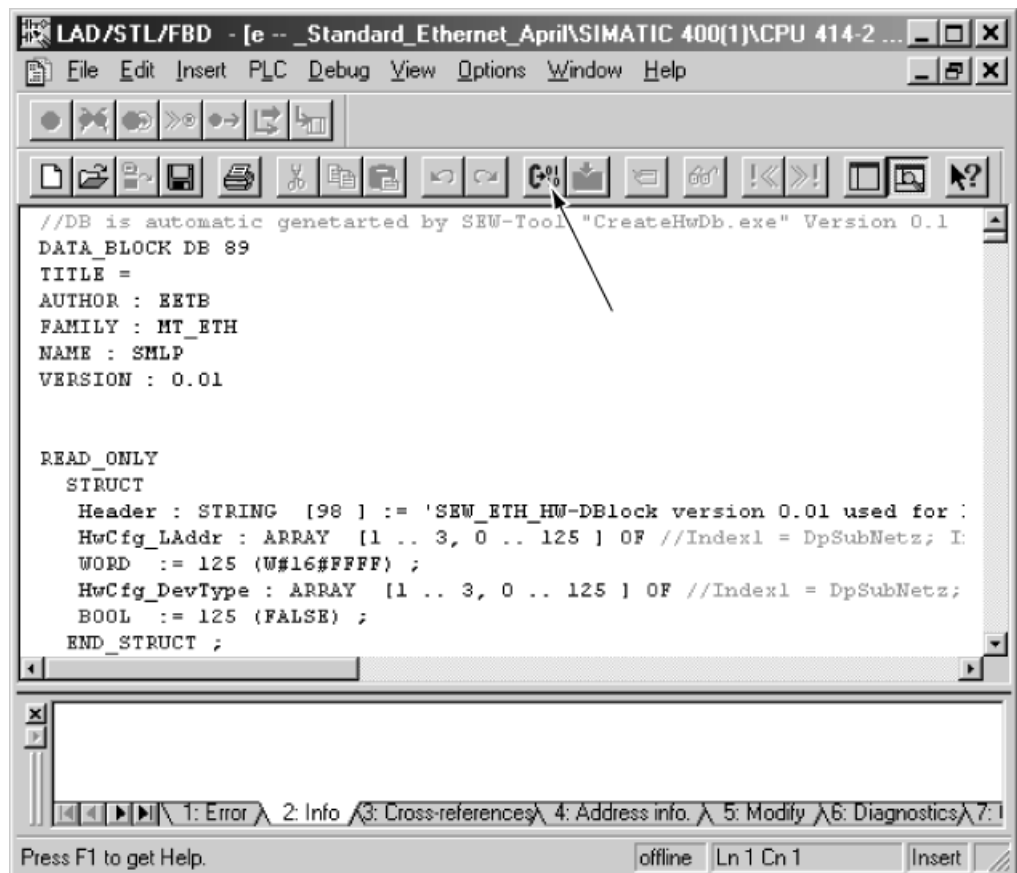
LAD/STL/FBD - [e -- _Standard_Ethernet_April\SIMATIC 400(1)\CPU 414-2 ...

File Edit Insert PLC Debug View Options Window Help

//DB is automatic genetarted by SEW-Tool "CreateHwDb.exe" Version 0.1
DATA_BLOCK DB 89
TITLE =
AUTHOR : EETB
FAMILY : MT_ETH
NAME : SMLP
VERSION : 0.01

READ_ONLY
STRUCT
Header : STRING [98 ] := 'SEW_ETH_HW-DBlock version 0.01 used for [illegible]
HwCfg_LAddr : ARRAY [1 .. 3, 0 .. 125 ] OF //Index1 = DpSubNetz; I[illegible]
WORD := 125 (W#16#FFFF) ;
HwCfg_DevType : ARRAY [1 .. 3, 0 .. 125 ] OF //Index1 = DpSubNetz;
BOOL := 125 (FALSE) ;
END_STRUCT ;

1: Error 2: Info 3: Cross-references 4: Address info. 5: Modify 6: Diagnostics 7: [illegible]

Press F1 to get Help. offline Ln 1 Cn 1 Insert